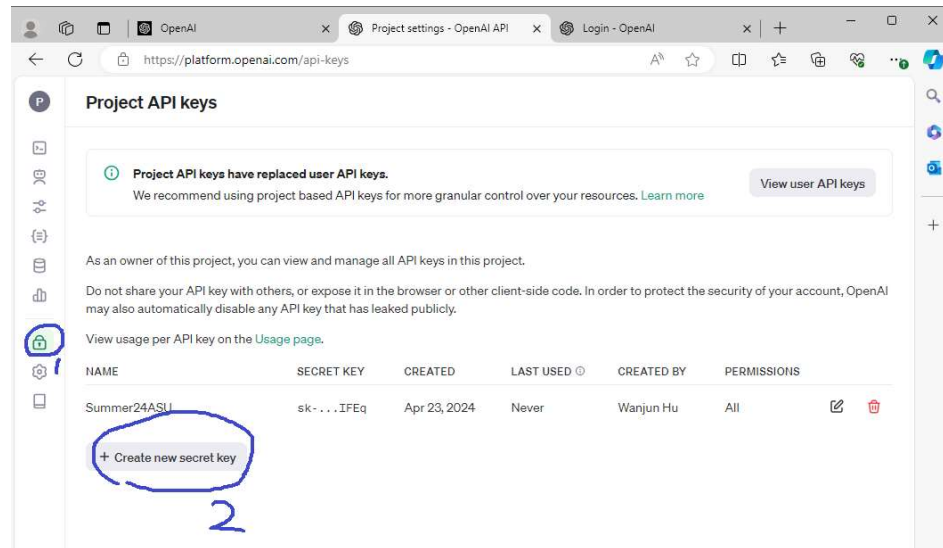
OpenAI × Project settings - OpenAI API × Login - OpenAI ×

https://platform.openai.com/api-keys

P

Project API keys

Project API keys have replaced user API keys.
We recommend using project based API keys for more granular control over your resources. Learn more

View user API keys

As an owner of this project, you can view and manage all API keys in this project.

Do not share your API key with others, or expose it in the browser or other client-side code. In order to protect the security of your account, OpenAI may also automatically disable any API key that has leaked publicly.

View usage per API key on the Usage page.

1

| NAME | SECRET KEY | CREATED | LAST USED | CREATED BY | PERMISSIONS |
|---|---|---|---|---|---|
| Summer24ASU | sk-...IFEq | Apr 23, 2024 | Never | Wanjun Hu | All |

+ Create new secret key

2